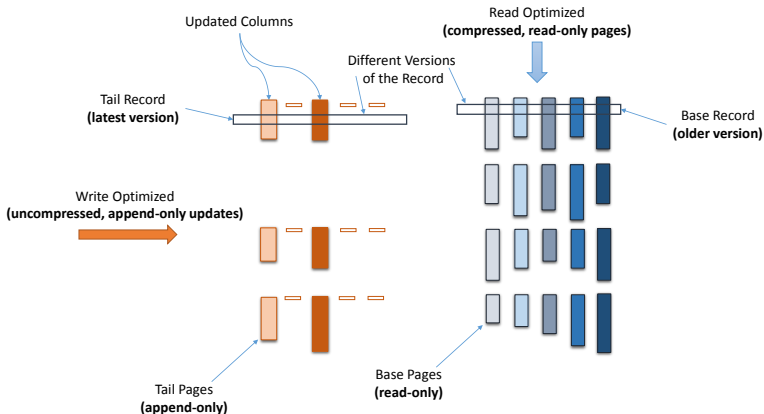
Updated Columns

Read Optimized
**(compressed, read-only pages)**

Different Versions of the Record

Tail Record
**(latest version)**

Base Record
**(older version)**

Write Optimized
**(uncompressed, append-only updates)**

Tail Pages
**(append-only)**

Base Pages
**(read-only)**